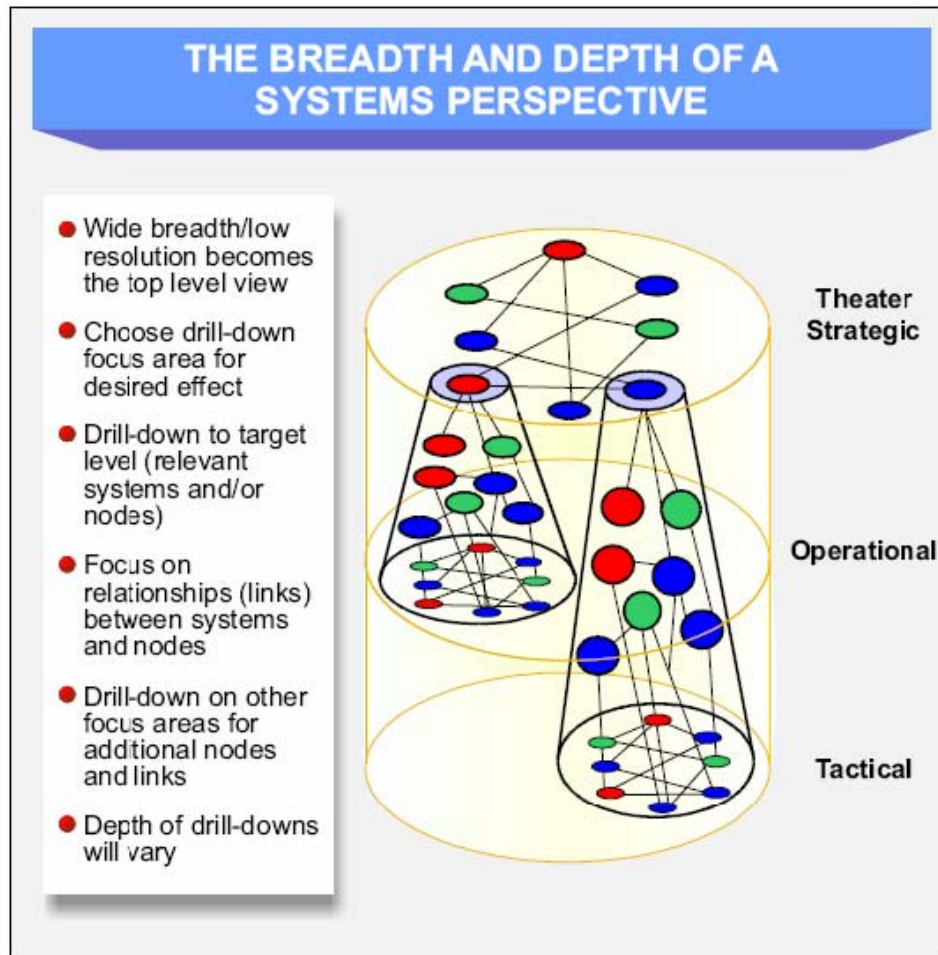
THE BREADTH AND DEPTH OF A SYSTEMS PERSPECTIVE

- Wide breadth/low resolution becomes the top level view
- Choose drill-down focus area for desired effect
- Drill-down to target level (relevant systems and/or nodes)
- Focus on relationships (links) between systems and nodes
- Drill-down on other focus areas for additional nodes and links
- Depth of drill-downs will vary

Theater Strategic

Operational

Tactical